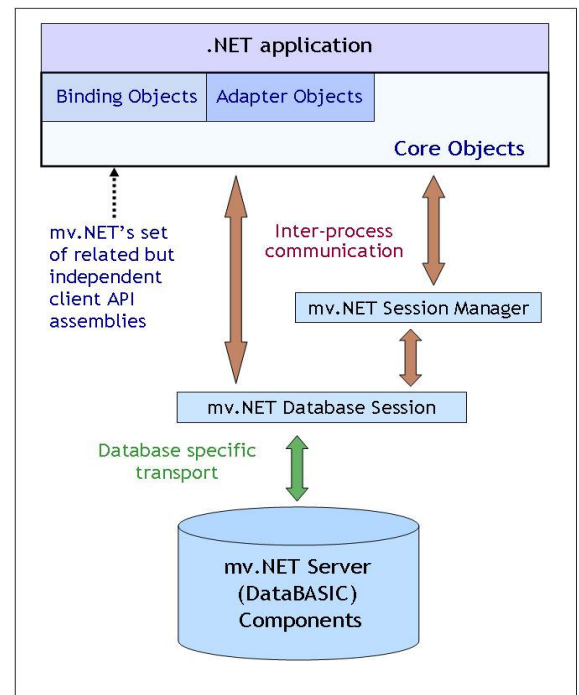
.NET application

Binding Objects

Adapter Objects

Core Objects

mv.NET's set of related but independent client API assemblies

Inter-process communication

mv.NET Session Manager

mv.NET Database Session

Database specific transport

mv.NET Server (DataBASIC) Components